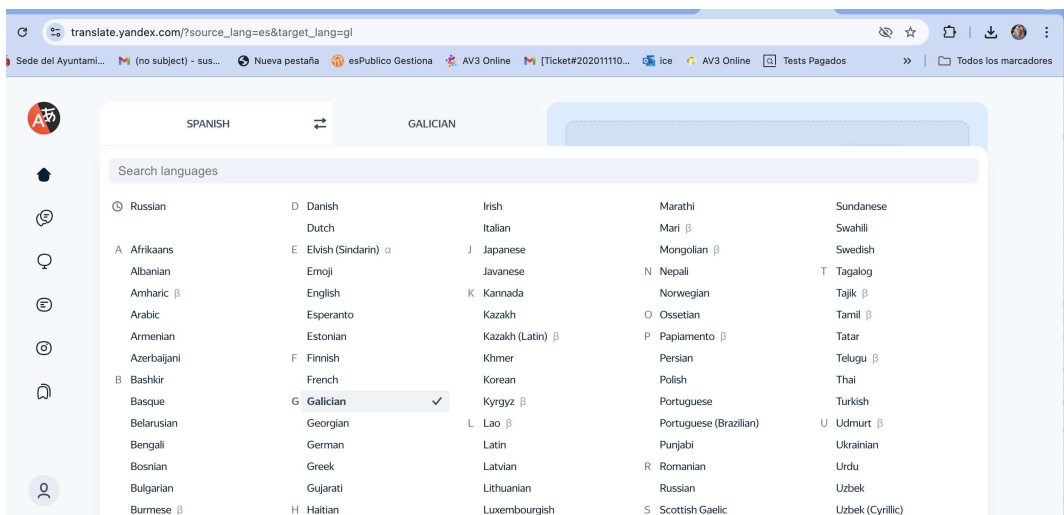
translate.yandex.com/?source_lang=es&target_lang=gl

Sede del Ayuntami... (no subject) - sus... Nueva pestaña esPublico Gestiona AV3 Online [Ticket#202011110... ice AV3 Online Tests Pagados » Todos los marcadores

SPANISH ⇄ GALICIAN

Search languages

Russian

A Afrikaans
Albanian
Amharic β
Arabic
Armenian
Azerbaijani
B Bashkir
Basque
Belarusian
Bengali
Bosnian
Bulgarian
Burmese β

D Danish
Dutch
E Elvish (Sindarin) α
Emoji
English
Esperanto
Estonian
F Finnish
French
G Galician ✓
Georgian
German
Greek
Gujarati
H Haitian

Irish
Italian
J Japanese
Javanese
K Kannada
Kazakh
Kazakh (Latin) β
Khmer
Korean
Kyrgyz β
L Lao β
Latin
Latvian
Lithuanian
Luxembourgish

Marathi
Mari β
Mongolian β
N Nepali
Norwegian
O Ossetian
P Papiamento β
Persian
Polish
Portuguese
Portuguese (Brazilian)
Punjabi
R Romanian
Russian
S Scottish Gaelic

Sundanese
Swahili
Swedish
T Tagalog
Tajik β
Tamil β
Tatar
Telugu β
Thai
Turkish
U Udmurt β
Ukrainian
Urdu
Uzbek
Uzbek (Cyrillic)